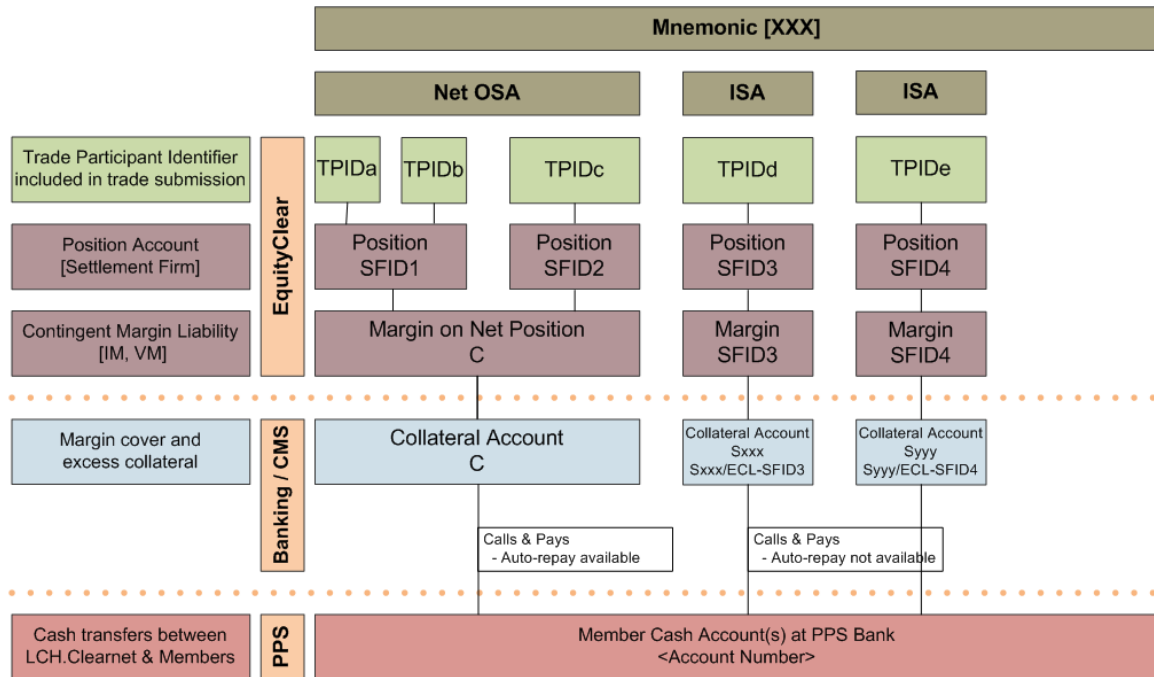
Mnemonic [XXX]

Net OSA

ISA

ISA

Trade Participant Identifier included in trade submission

EquityClear

TPIDa

TPIDb

TPIDc

TPIDd

TPIDe

Position Account [Settlement Firm]

Position SFID1

Position SFID2

Position SFID3

Position SFID4

Contingent Margin Liability [IM, VM]

Margin on Net Position C

Margin SFID3

Margin SFID4

Margin cover and excess collateral

Banking / CMS

Collateral Account C

Collateral Account Sxxx Sxxx/ECL-SFID3

Collateral Account Syyy Syyy/ECL-SFID4

Calls & Pays
- Auto-repay available

Calls & Pays
- Auto-repay not available

Cash transfers between LCH.Clearnet & Members

PPS

Member Cash Account(s) at PPS Bank
<Account Number>